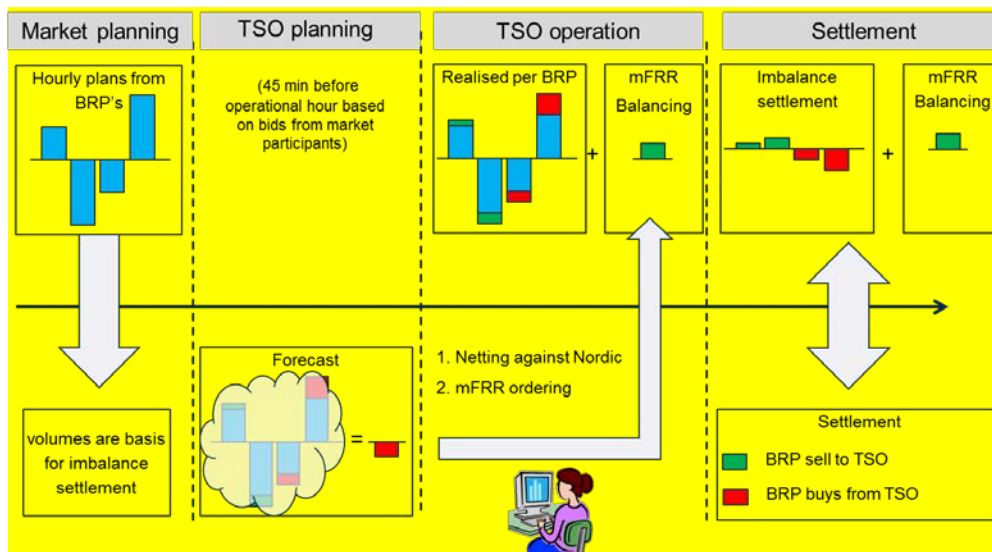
Market planning

TSO planning

TSO operation

Settlement

Hourly plans from BRP's

(45 min before operational hour based on bids from market participants)

Realised per BRP

+

mFRR Balancing

Imbalance settlement

+

mFRR Balancing

Forecast

=

1. Netting against Nordic

2. mFRR ordering

volumes are basis for imbalance settlement

Settlement

BRP sell to TSO

BRP buys from TSO